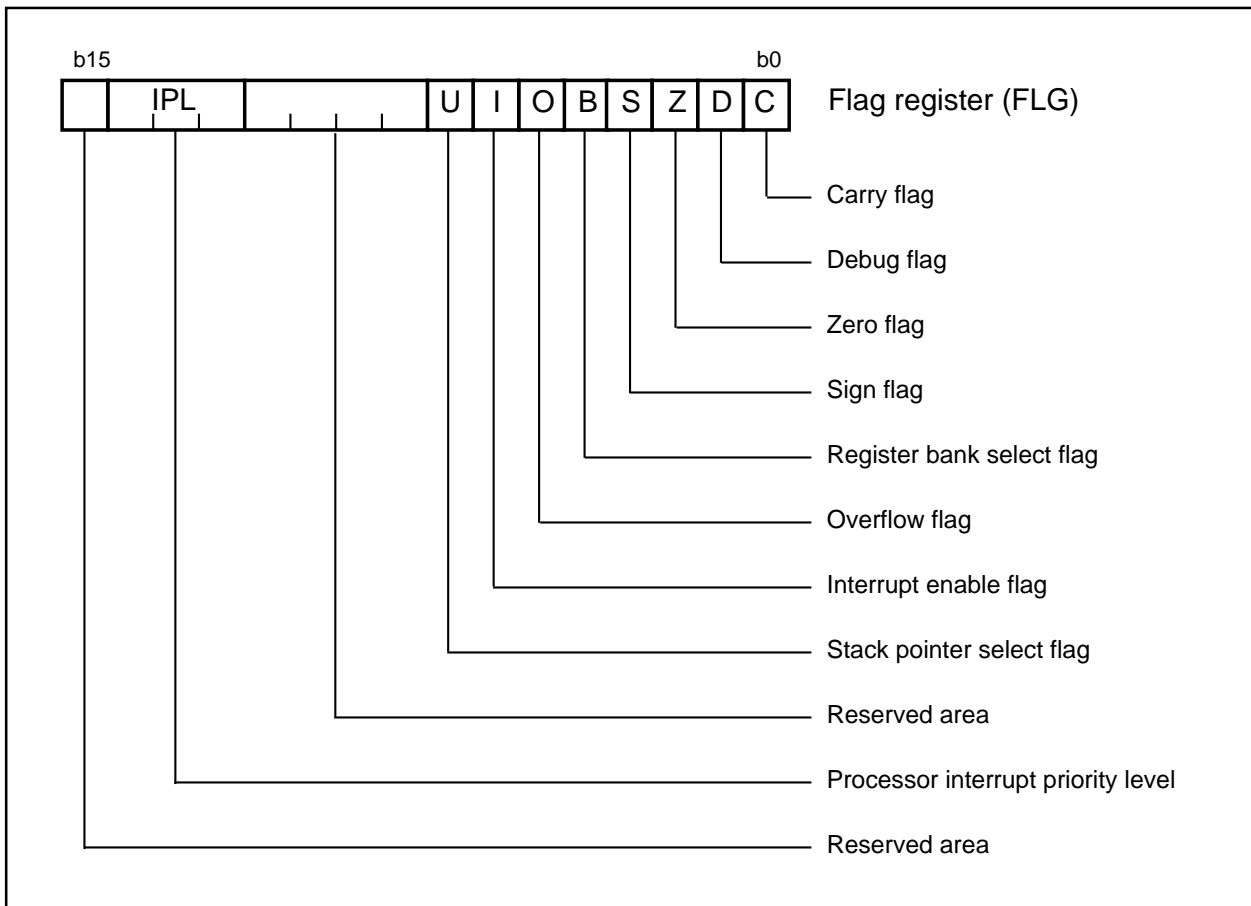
b15

b0

IPL

U I O B S Z D C

Flag register (FLG)

Carry flag

Debug flag

Zero flag

Sign flag

Register bank select flag

Overflow flag

Interrupt enable flag

Stack pointer select flag

Reserved area

Processor interrupt priority level

Reserved area